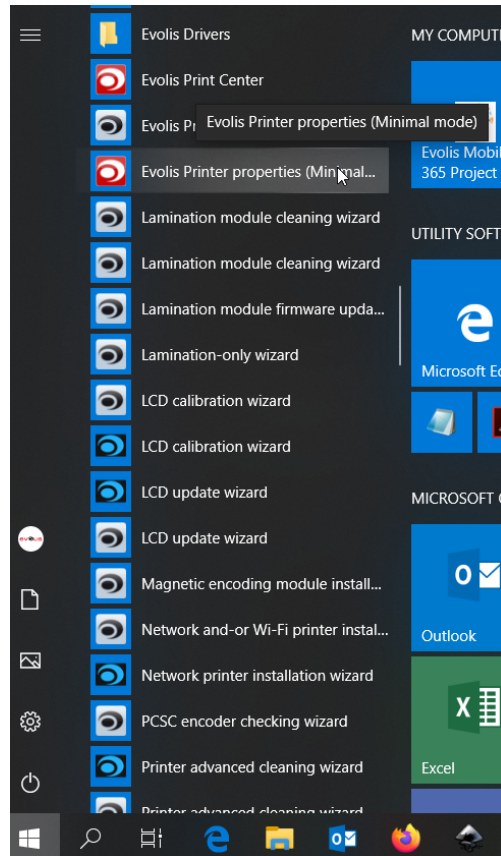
Evolis Drivers
Evolis Print Center
Evolis Pr
Evolis Printer properties (Minimal mode)
Evolis Printer properties (Minimal...
Lamination module cleaning wizard
Lamination module cleaning wizard
Lamination module firmware upda...
Lamination-only wizard
LCD calibration wizard
LCD calibration wizard
LCD update wizard
LCD update wizard
Magnetic encoding module install...
Network and-or Wi-Fi printer instal...
Network printer installation wizard
PCSC encoder checking wizard
Printer advanced cleaning wizard
Printer advanced cleaning wizard

MY COMPUT
Evolis Mobi
365 Project
UTILITY SOFT
Microsoft E
MICROSOFT
Outlook
Excel